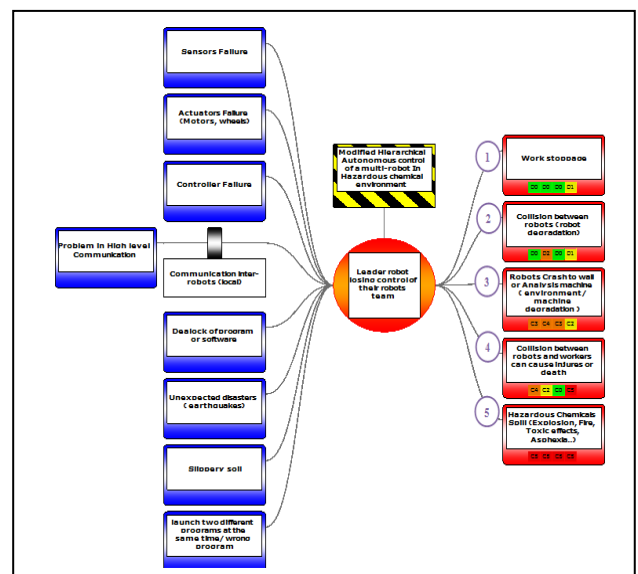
Sensors Failure

Actuators Failure (Motors, wheels)

Controller Failure

Problem in High level Communication

Communication inter-robots (local)

Deadlock of program or software

Unexpected disasters ( earthquakes)

Slippery soil

launch two different programs at the same time/ wrong program

Modified Hierarchical Autonomous control of a multi-robot in Hazardous chemical environment

Leader robot losing control of their robots team

1

Work stoppage

D0 D0 D0 D1

2

Collision between robots ( robot degradation)

D0 D0 D0 D1

3

Robots Crash to wall or Analysis machine ( environment / machine degradation )

C3 C4 C3 C2

4

Collision between robots and workers can cause injures or death

C4 C2 C0 C4

5

Hazardous Chemicals Spill (Explosion, Fire, Toxic effects, Asphexia..)

C5 C5 C5 C5